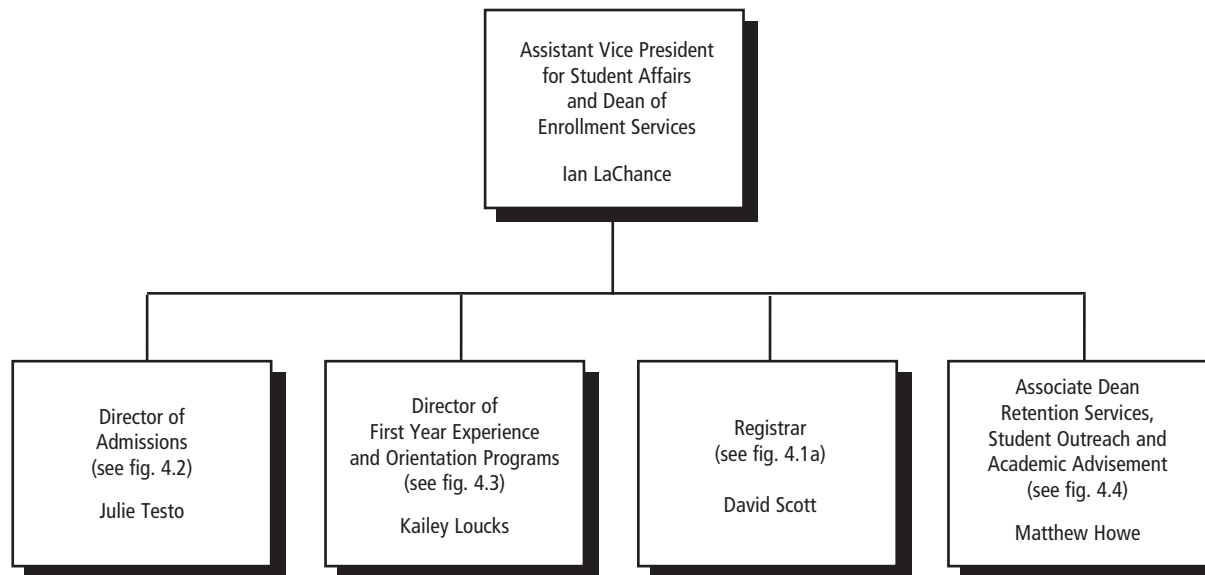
Assistant Vice President for Student Affairs and Dean of Enrollment Services

Ian LaChance

Director of Admissions (see fig. 4.2)

Julie Testo

Director of First Year Experience and Orientation Programs (see fig. 4.3)

Kailey Loucks

Registrar (see fig. 4.1a)

David Scott

Associate Dean Retention Services, Student Outreach and Academic Advisement (see fig. 4.4)

Matthew Howe